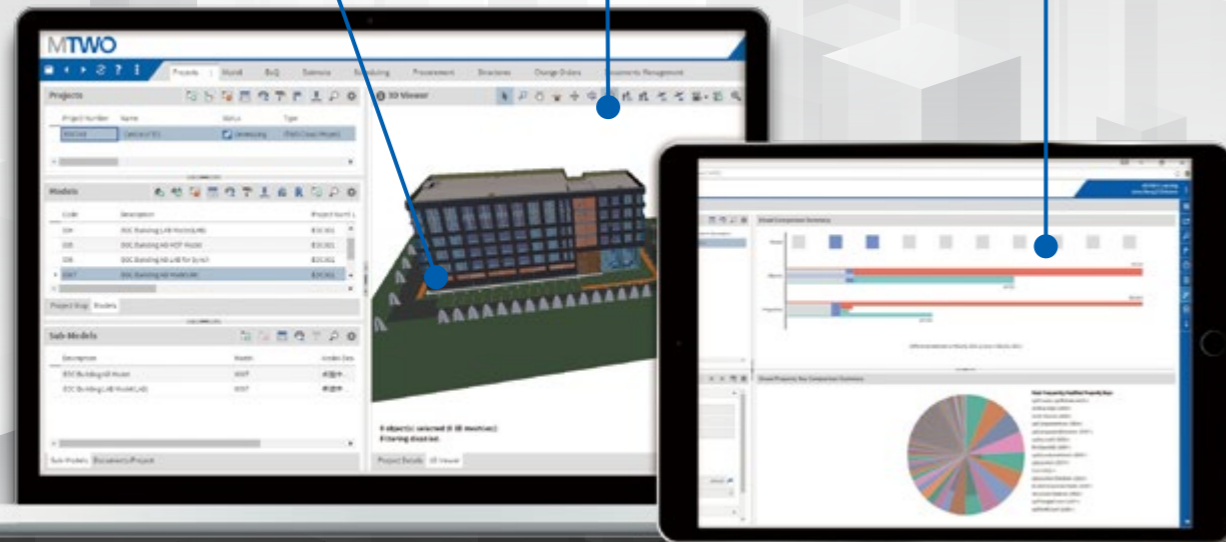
MTWO

Projects | Model | BoQ | Estimate | Scheduling | Procurement | Structures | Change Orders | Documents Management

Projects

Project Number | Name | Status | Type

Models

Code | Description | Project Numb

DIA | DOC Building A/B Model(LAB) | $30,901
DIB | DOC Building AB MEP Model | $30,901
DIB | DOC Building AB LAB for Synch | $30,901
DWT | DOC Building AB Model(AR) | $30,901

Project Map | Models

Sub-Models

Description | Model | Under Dev

ESC Building AB Model | WHT
ESC Building LAB Model(LAB) | WHT

Sub-Models | Documents/Project

3D Viewer

0 object(s) selected (0 3D devices)
Filtering disabled.

Project Details | 3D Viewer

Visual Comparison Summary

Visual Property Key Comparison Summary